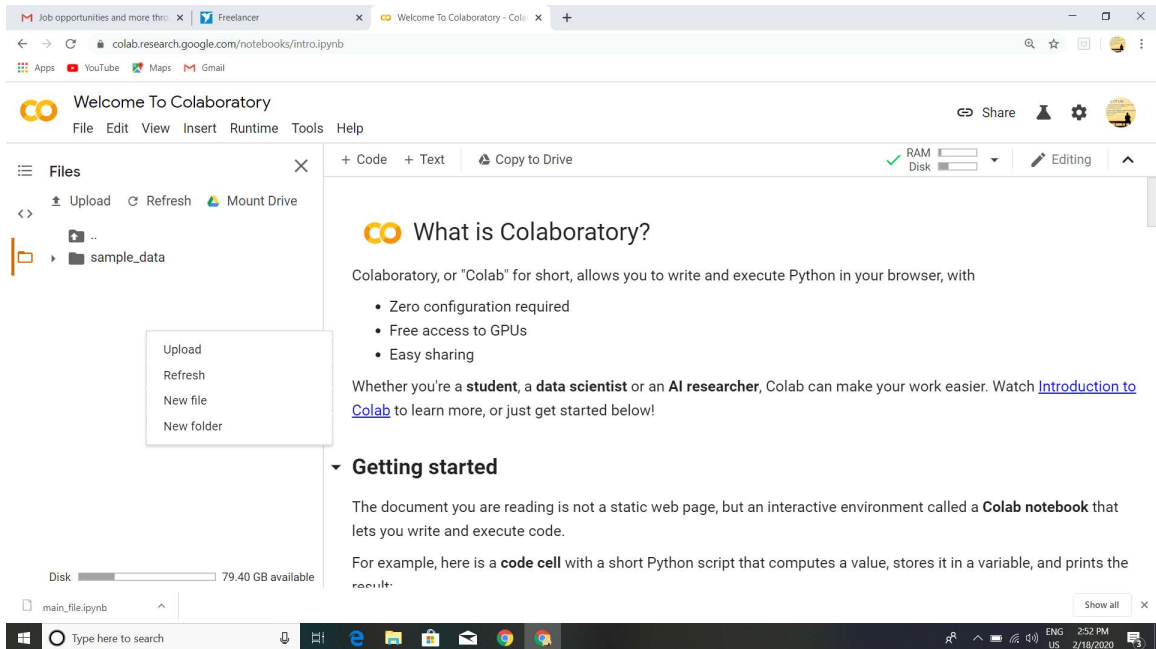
Job opportunities and more thro ×
Freelancer ×
Welcome To Colaboratory - Cola ×
+

colab.research.google.com/notebooks/intro.ipynb

Apps YouTube Maps Gmail

CO Welcome To Colaboratory
File Edit View Insert Runtime Tools Help

Share

Files ×
Upload Refresh Mount Drive
..
sample_data

Upload
Refresh
New file
New folder

Disk 79.40 GB available

+ Code + Text Copy to Drive
RAM
Disk
Editing

CO What is Colaboratory?

Colaboratory, or "Colab" for short, allows you to write and execute Python in your browser, with

- Zero configuration required
- Free access to GPUs
- Easy sharing

Whether you're a **student**, a **data scientist** or an **AI researcher**, Colab can make your work easier. Watch Introduction to Colab to learn more, or just get started below!

Getting started

The document you are reading is not a static web page, but an interactive environment called a **Colab notebook** that lets you write and execute code.

For example, here is a **code cell** with a short Python script that computes a value, stores it in a variable, and prints the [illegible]

main_file.ipynb
Show all ×

Type here to search
ENG US 2:52 PM 2/18/2020